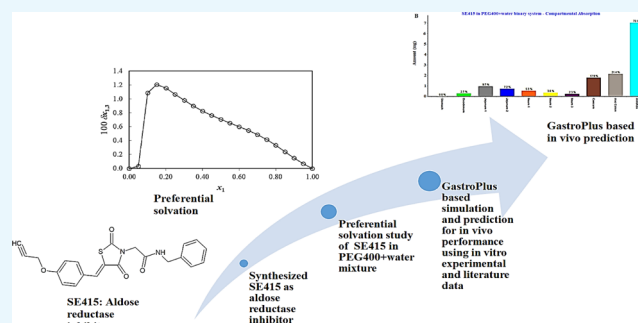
B

SE415 in PEG400+water binary system - Compartmental Absorption

Amount (mg)

GastroPlus based in vivo prediction

1.4
1.2
1.0
0.8
0.6
0.4
0.2
0.0

$100\,\delta x_{1,3}$

0.00 0.20 0.40 0.60 0.80 1.00

$x_1$

Preferential solvation

HC

S

N

O

O

NH

O

SE415: Aldose reductase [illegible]

Synthesized SE415 as aldose reductase inhibitor

Preferential solvation study of SE415 in PEG400+water mixture

GastroPlus based simulation and prediction for in vivo performance using in vitro experimental and literature data